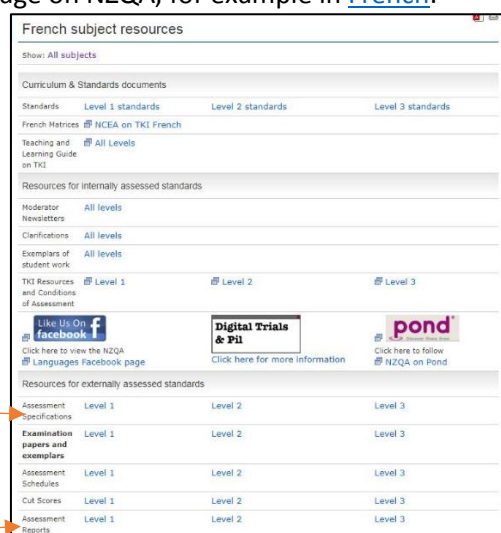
age on NZQA, for example in French.

French subject resources

Show: All subjects

Curriculum & Standards documents

| | | | |
|---|---|---|---|
| Standards | Level 1 standards | Level 2 standards | Level 3 standards |
| French Matrices | NCEA on TKI French | | |
| Teaching and Learning Guide on TKI | All Levels | | |

Resources for internally assessed standards

| | | | |
|---|---|---|---|
| Moderator Newsletters | All levels | | |
| Clarifications | All levels | | |
| Exemplars of student work | All levels | | |
| TKI Resources and Conditions of Assessment | Level 1 | Level 2 | Level 3 |

Like Us On facebook
Click here to view the NZQA Languages Facebook page

Digital Trials & Pil
Click here for more information

pond
Click here to follow NZQA on Pond

Resources for externally assessed standards

| | | | |
|---|---|---|---|
| Assessment Specifications | Level 1 | Level 2 | Level 3 |
| Examination papers and exemplars | Level 1 | Level 2 | Level 3 |
| Assessment Schedules | Level 1 | Level 2 | Level 3 |
| Cut Scores | Level 1 | Level 2 | Level 3 |
| Assessment Reports | Level 1 | Level 2 | Level 3 |